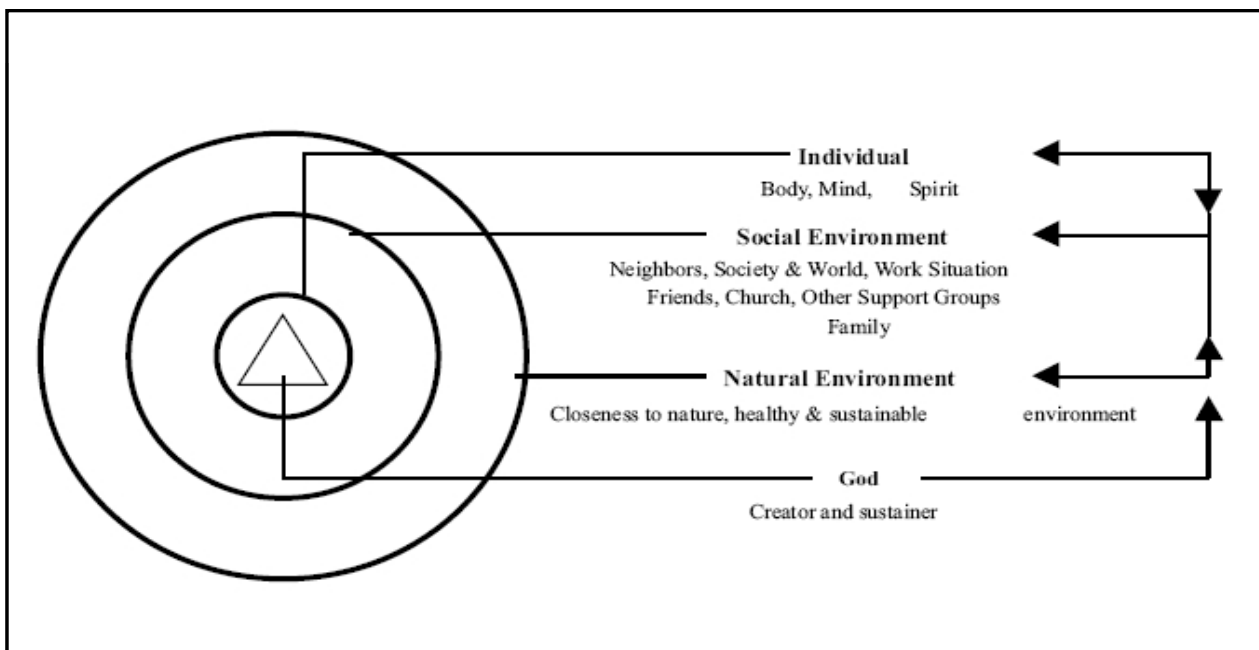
Individual
Body, Mind, Spirit

Social Environment
Neighbors, Society & World, Work Situation
Friends, Church, Other Support Groups
Family

Natural Environment
Closeness to nature, healthy & sustainable environment

God
Creator and sustainer